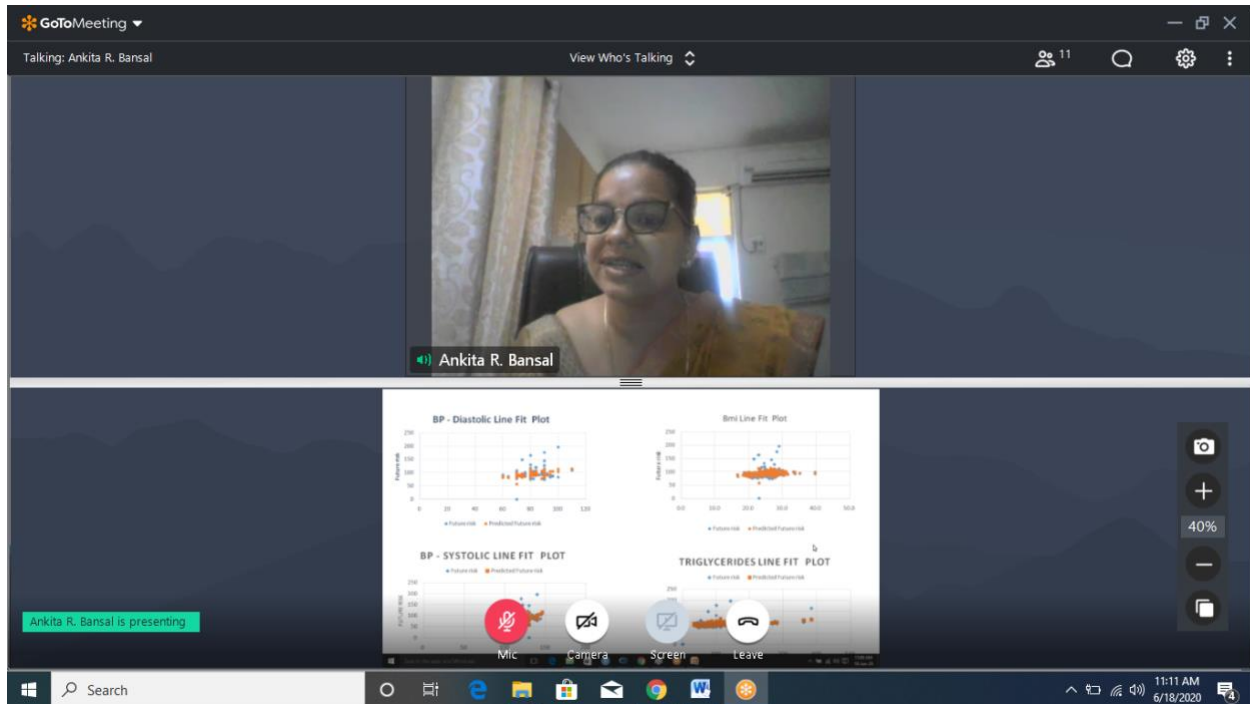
GoToMeeting

Talking: Ankita R. Bansal

View Who's Talking

11

Ankita R. Bansal

BP - Diastolic Line Fit Plot

250
200
150
100
50
0
0 20 40 60 80 100 120

Future risk

• Future risk • Predicted Future risk

Bmi Line Fit Plot

250
200
150
100
50
0
0.0 10.0 20.0 30.0 40.0 50.0

Future risk

• Future risk • Predicted Future risk

BP - SYSTOLIC LINE FIT PLOT

• Future risk • Predicted Future risk

250
200
150
100
50
0

FUTURE RISK

TRIGLYCERIDES LINE FIT PLOT

• Future risk • Predicted Future risk

Ankita R. Bansal is presenting

Mic

Camera

Screen

Leave

40%

Search

11:11 AM
6/18/2020

4